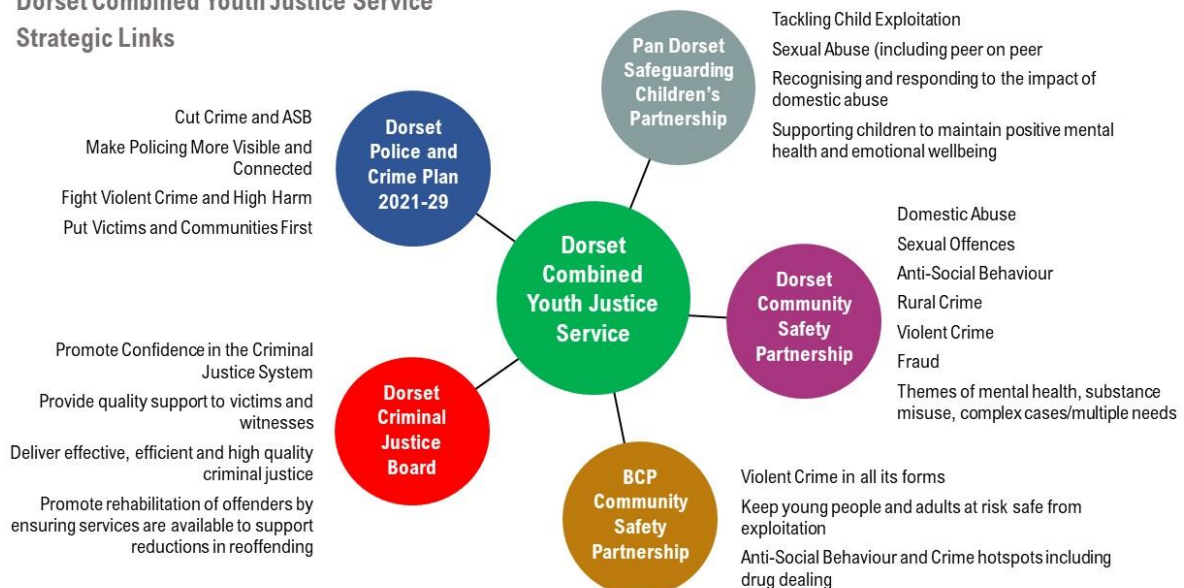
Dorset Combined Youth Justice Service
Strategic Links

Pan Dorset Safeguarding Children's Partnership

Tackling Child Exploitation

Sexual Abuse (including peer on peer

Recognising and responding to the impact of domestic abuse

Supporting children to maintain positive mental health and emotional wellbeing

Dorset Police and Crime Plan 2021-29

Cut Crime and ASB

Make Policing More Visible and Connected

Fight Violent Crime and High Harm

Put Victims and Communities First

Dorset Combined Youth Justice Service

Dorset Community Safety Partnership

Domestic Abuse

Sexual Offences

Anti-Social Behaviour

Rural Crime

Violent Crime

Fraud

Themes of mental health, substance misuse, complex cases/multiple needs

Dorset Criminal Justice Board

Promote Confidence in the Criminal Justice System

Provide quality support to victims and witnesses

Deliver effective, efficient and high quality criminal justice

Promote rehabilitation of offenders by ensuring services are available to support reductions in reoffending

BCP Community Safety Partnership

Violent Crime in all its forms

Keep young people and adults at risk safe from exploitation

Anti-Social Behaviour and Crime hotspots including drug dealing